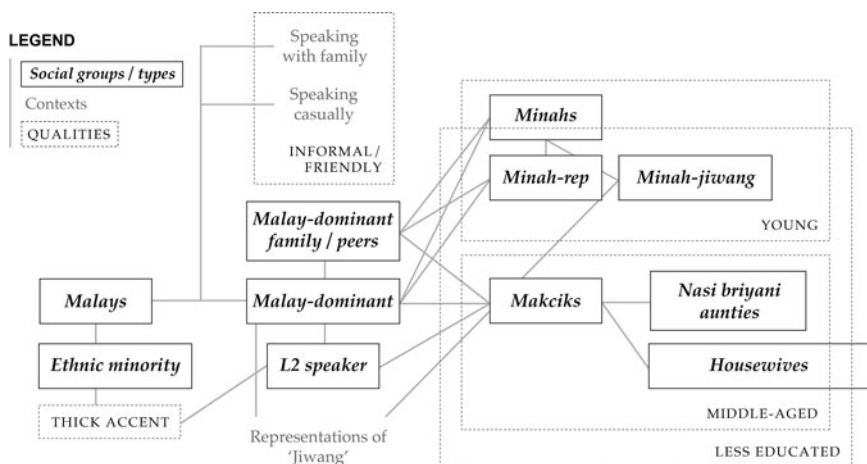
LEGEND

Social groups / types

Contexts

QUALITIES

Speaking with family

Speaking casually

INFORMAL / FRIENDLY

Minahs

Minah-rep

Minah-jiwang

YOUNG

Malay-dominant family / peers

Malays

Malay-dominant

Makciks

Nasi briyani aunties

Ethnic minority

L2 speaker

Housewives

THICK ACCENT

MIDDLE-AGED

Representations of 'Jiwang'

LESS EDUCATED